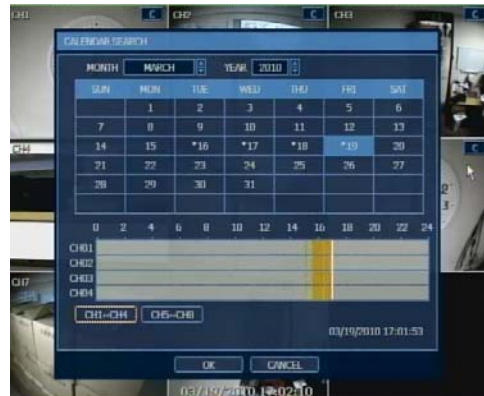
CH1 C CH2 C CH3 C

CALENDAR SEARCH

MONTH MARCH YEAR 2010

| SUN | MON | TUE | WED | THU | FRI | SAT |
|---|---|---|---|---|---|---|
| | 1 | 2 | 3 | 4 | 5 | 6 |
| 7 | 8 | 9 | 10 | 11 | 12 | 13 |
| 14 | 15 | *16 | *17 | *18 | *19 | 20 |
| 21 | 22 | 23 | 24 | 25 | 26 | 27 |
| 28 | 29 | 30 | 31 | | | |

CH4 C

0 2 4 6 8 10 12 14 16 18 20 22 24

CH01
CH02
CH03
CH04

CH7

CH1~CH4 CH5~CH8

03/19/2010 17:01:53

OK CANCEL

03/19/2010 1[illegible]:02:10